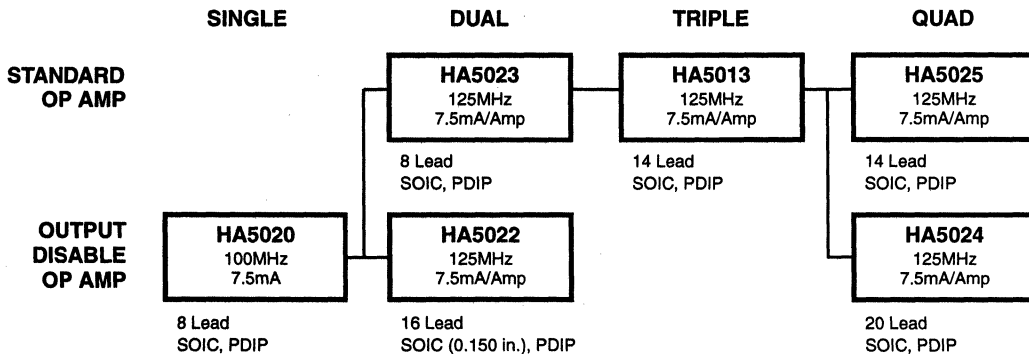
SINGLE

DUAL

TRIPLE

QUAD

STANDARD OP AMP

HA5023
125MHz
7.5mA/Amp

8 Lead
SOIC, PDIP

HA5013
125MHz
7.5mA/Amp

14 Lead
SOIC, PDIP

HA5025
125MHz
7.5mA/Amp

14 Lead
SOIC, PDIP

OUTPUT DISABLE OP AMP

HA5020
100MHz
7.5mA

8 Lead
SOIC, PDIP

HA5022
125MHz
7.5mA/Amp

16 Lead
SOIC (0.150 in.), PDIP

HA5024
125MHz
7.5mA/Amp

20 Lead
SOIC, PDIP